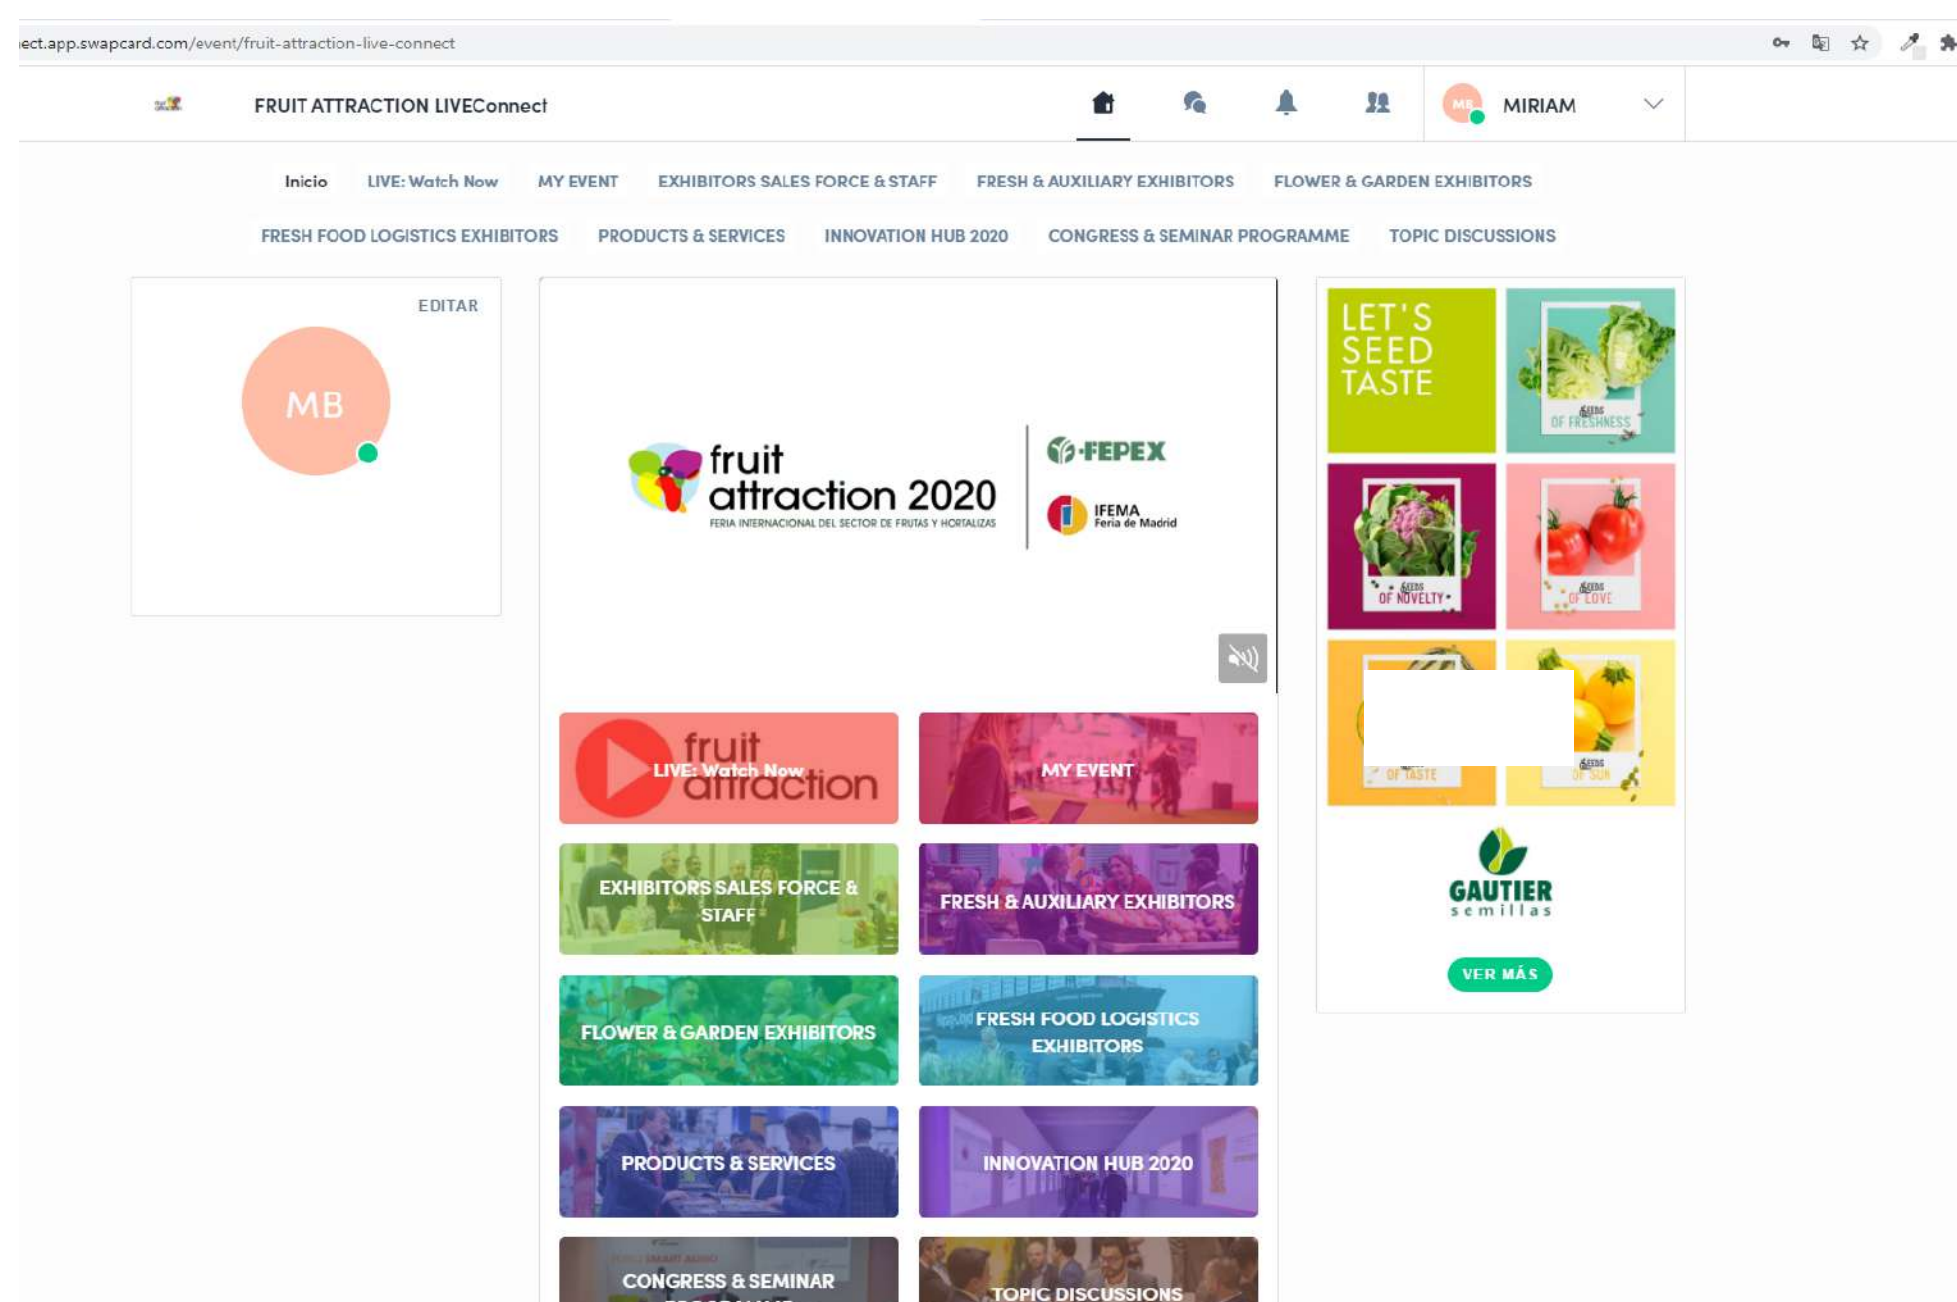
ect.app.swapcard.com/event/fruit-attraction-live-connect

FRUIT ATTRACTION LIVEConnect

MB MIRIAM

Inicio LIVE: Watch Now MY EVENT EXHIBITORS SALES FORCE & STAFF FRESH & AUXILIARY EXHIBITORS FLOWER & GARDEN EXHIBITORS

FRESH FOOD LOGISTICS EXHIBITORS PRODUCTS & SERVICES INNOVATION HUB 2020 CONGRESS & SEMINAR PROGRAMME TOPIC DISCUSSIONS

EDITAR

MB

fruit attraction 2020
FERIA INTERNACIONAL DEL SECTOR DE FRUTAS Y HORTALIZAS

FEPEX

IFEMA
Feria de Madrid

LET'S SEED TASTE

SEEDS OF FRESHNESS

SEEDS OF NOVELTY

SEEDS OF LOVE

OF TASTE

SEEDS OF SUN

GAUTIER
semillas

VER MÁS

fruit attraction
LIVE: Watch Now

MY EVENT

EXHIBITORS SALES FORCE & STAFF

FRESH & AUXILIARY EXHIBITORS

FLOWER & GARDEN EXHIBITORS

FRESH FOOD LOGISTICS EXHIBITORS

PRODUCTS & SERVICES

INNOVATION HUB 2020

CONGRESS & SEMINAR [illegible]

TOPIC DISCUSSIONS